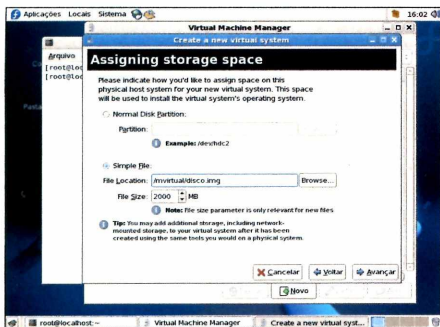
Aplicações Locais Sistema

16:02

Virtual Machine Manager

Create a new virtual system

Arquivo

[root@loc
[root@loc

Pasta

Assigning storage space

Please indicate how you'd like to assign space on this physical host system for your new virtual system. This space will be used to install the virtual system's operating system.

Normal Disk Partition:

Partition:

Example: /dev/hdc2

Simple File:

File Location: /mvirtual/disco.img

Browse...

File Size: 2000 MB

Note: File size parameter is only relevant for new files

Tip: You may add additional storage, including network-mounted storage, to your virtual system after it has been created using the same tools you would on a physical system.

Cancelar

Voltar

Avançar

Novo

root@localhost:~

Virtual Machine Manager

Create a new virtual syst...